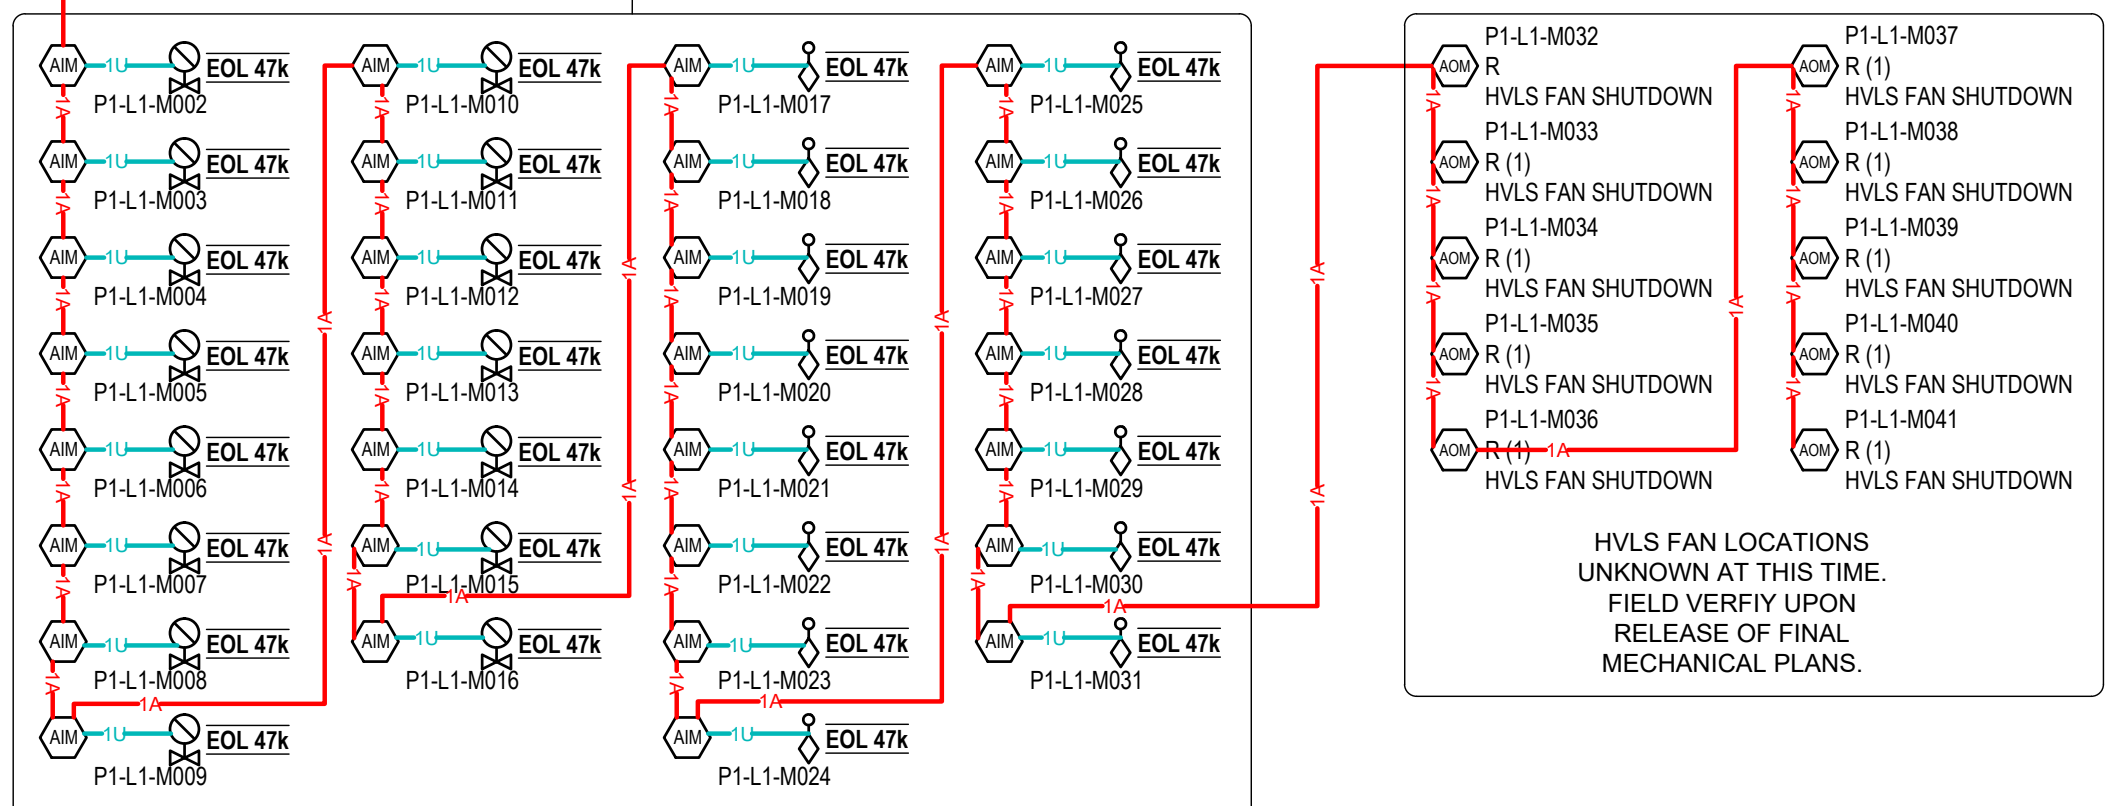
AIM 1U EOL 47k P1-L1-M002
1A
AIM 1U EOL 47k P1-L1-M003
1A
AIM 1U EOL 47k P1-L1-M004
1A
AIM 1U EOL 47k P1-L1-M005
1A
AIM 1U EOL 47k P1-L1-M006
1A
AIM 1U EOL 47k P1-L1-M007
1A
AIM 1U EOL 47k P1-L1-M008
1A
AIM 1U EOL 47k P1-L1-M009
1A
1A
1A

AIM 1U EOL 47k P1-L1-M010
1A
AIM 1U EOL 47k P1-L1-M011
1A
AIM 1U EOL 47k P1-L1-M012
1A
AIM 1U EOL 47k P1-L1-M013
1A
AIM 1U EOL 47k P1-L1-M014
1A
AIM 1U EOL 47k P1-L1-M015
1A
1A
AIM 1U EOL 47k P1-L1-M016
1A
1A

AIM 1U EOL 47k P1-L1-M017
1A
AIM 1U EOL 47k P1-L1-M018
1A
AIM 1U EOL 47k P1-L1-M019
1A
AIM 1U EOL 47k P1-L1-M020
1A
AIM 1U EOL 47k P1-L1-M021
1A
AIM 1U EOL 47k P1-L1-M022
1A
AIM 1U EOL 47k P1-L1-M023
1A
AIM 1U EOL 47k P1-L1-M024
1A
1A
1A

AIM 1U EOL 47k P1-L1-M025
1A
AIM 1U EOL 47k P1-L1-M026
1A
AIM 1U EOL 47k P1-L1-M027
1A
AIM 1U EOL 47k P1-L1-M028
1A
AIM 1U EOL 47k P1-L1-M029
1A
AIM 1U EOL 47k P1-L1-M030
1A
1A
AIM 1U EOL 47k P1-L1-M031
1A
1A

P1-L1-M032
AOM R
HVLS FAN SHUTDOWN
P1-L1-M033
AOM R (1)
HVLS FAN SHUTDOWN
P1-L1-M034
AOM R (1)
HVLS FAN SHUTDOWN
P1-L1-M035
AOM R (1)
HVLS FAN SHUTDOWN
P1-L1-M036
AOM R (1) 1A
HVLS FAN SHUTDOWN
1A

P1-L1-M037
AOM R (1)
HVLS FAN SHUTDOWN
P1-L1-M038
AOM R (1)
HVLS FAN SHUTDOWN
P1-L1-M039
AOM R (1)
HVLS FAN SHUTDOWN
P1-L1-M040
AOM R (1)
HVLS FAN SHUTDOWN
P1-L1-M041
AOM R (1)
HVLS FAN SHUTDOWN

HVLS FAN LOCATIONS UNKNOWN AT THIS TIME. FIELD VERFIY UPON RELEASE OF FINAL MECHANICAL PLANS.